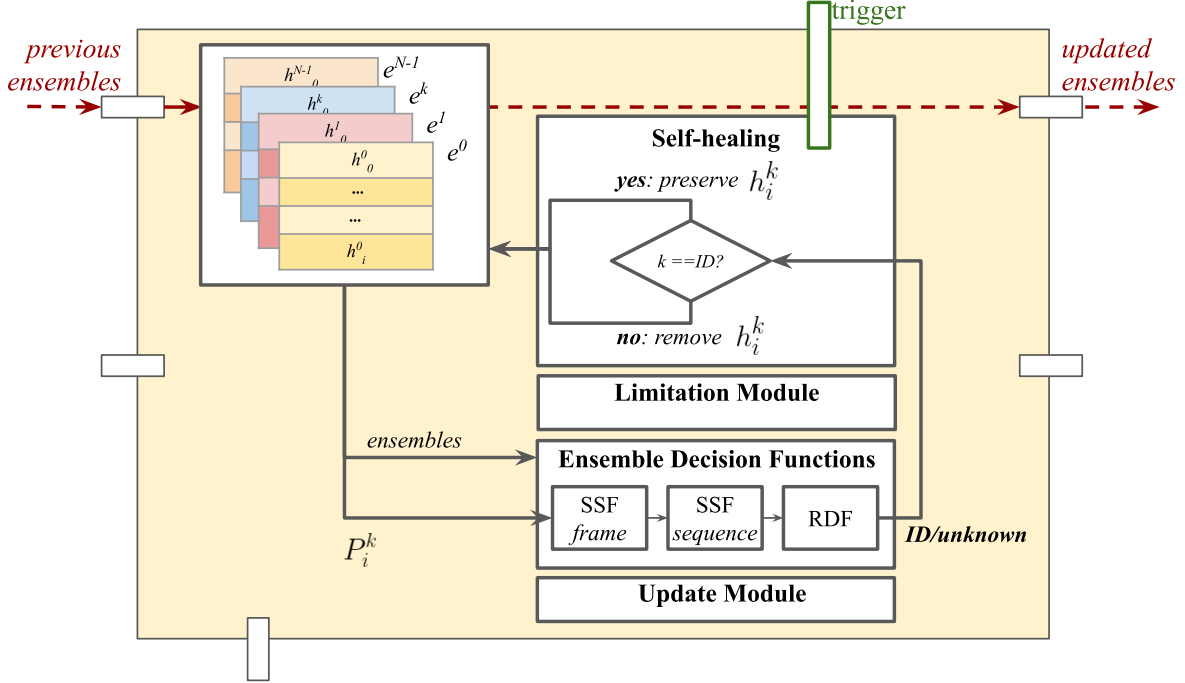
trigger

previous ensembles

updated ensembles

$h^{N-1}_0$ $e^{N-1}$

$h^k_0$ $e^k$

$h^1_0$ $e^1$

$h^0_0$ $e^0$

...

...

$h^0_i$

Self-healing

yes: preserve $h_i^k$

k ==ID?

no: remove $h_i^k$

Limitation Module

ensembles

Ensemble Decision Functions

SSF frame

SSF sequence

RDF

ID/unknown

$P_i^k$

Update Module